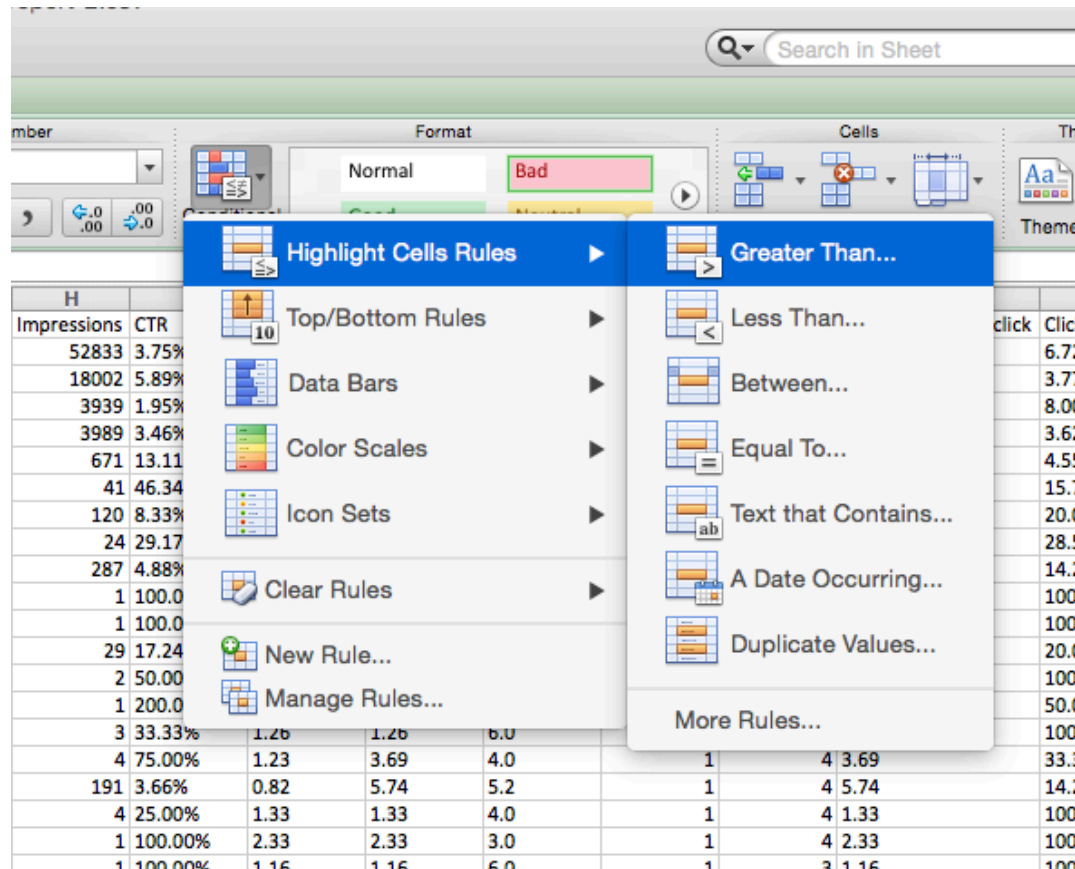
Search in Sheet

mber

Format

Cells

Th

Normal

Bad

Theme

Highlight Cells Rules

Top/Bottom Rules

Data Bars

Color Scales

Icon Sets

Clear Rules

New Rule...

Manage Rules...

Greater Than...

Less Than...

Between...

Equal To...

Text that Contains...

A Date Occurring...

Duplicate Values...

More Rules...

| H | | | | | | | |
|---|---|---|---|---|---|---|---|
| Impressions | CTR | | | | | click | Clic |
| 52833 | 3.75% | | | | | | 6.7 |
| 18002 | 5.89% | | | | | | 3.7 |
| 3939 | 1.95% | | | | | | 8.0 |
| 3989 | 3.46% | | | | | | 3.6 |
| 671 | 13.11 | | | | | | 4.5 |
| 41 | 46.34 | | | | | | 15. |
| 120 | 8.33% | | | | | | 20. |
| 24 | 29.17 | | | | | | 28. |
| 287 | 4.88% | | | | | | 14. |
| 1 | 100.0 | | | | | | 100 |
| 1 | 100.0 | | | | | | 100 |
| 29 | 17.24 | | | | | | 20. |
| 2 | 50.00 | | | | | | 100 |
| 1 | 200.0 | | | | | | 50. |
| 3 | 33.33% | 1.26 | 1.26 | 6.0 | | | 100 |
| 4 | 75.00% | 1.23 | 3.69 | 4.0 | 1 | 4 3.69 | 33. |
| 191 | 3.66% | 0.82 | 5.74 | 5.2 | 1 | 4 5.74 | 14. |
| 4 | 25.00% | 1.33 | 1.33 | 4.0 | 1 | 4 1.33 | 100 |
| 1 | 100.00% | 2.33 | 2.33 | 3.0 | 1 | 4 2.33 | 100 |
| 1 | 100.00% | 1.16 | 1.16 | 6.0 | 1 | 3 1.16 | 100 |